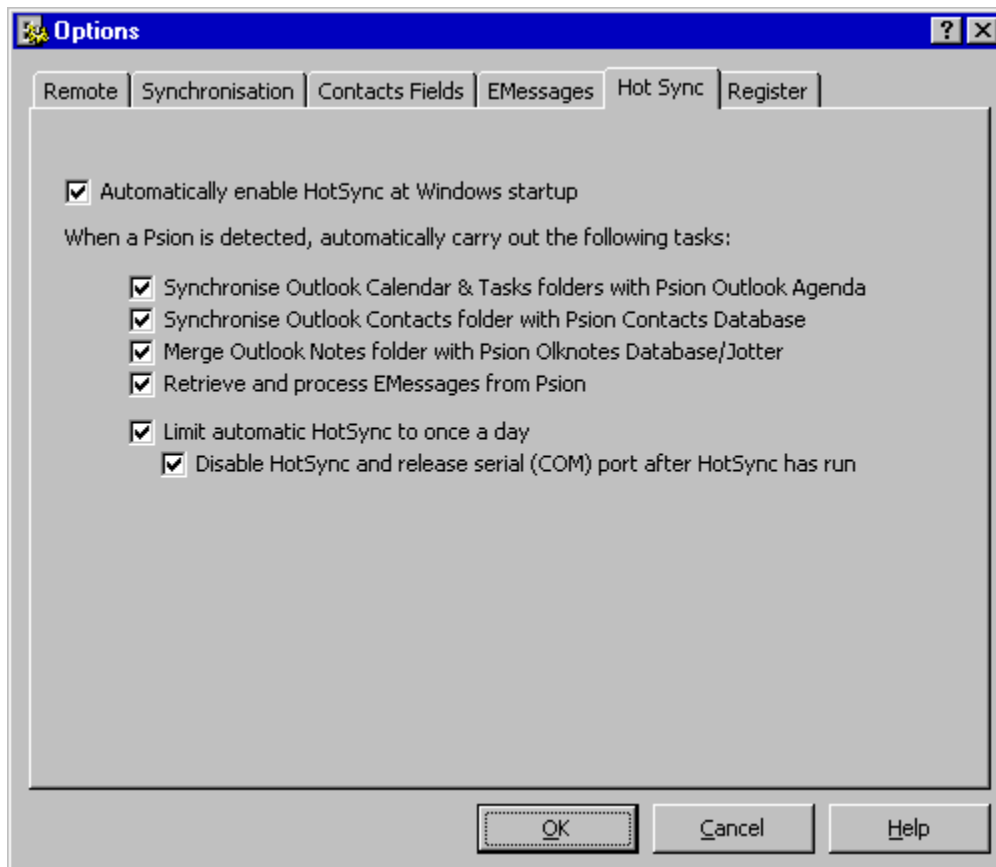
Options

?

X

Remote | Synchronisation | Contacts Fields | EMessages | Hot Sync | Register

Automatically enable HotSync at Windows startup

When a Psion is detected, automatically carry out the following tasks:

Synchronise Outlook Calendar & Tasks folders with Psion Outlook Agenda

Synchronise Outlook Contacts folder with Psion Contacts Database

Merge Outlook Notes folder with Psion Olknotes Database/Jotter

Retrieve and process EMessages from Psion

Limit automatic HotSync to once a day

Disable HotSync and release serial (COM) port after HotSync has run

OK

Cancel

Help